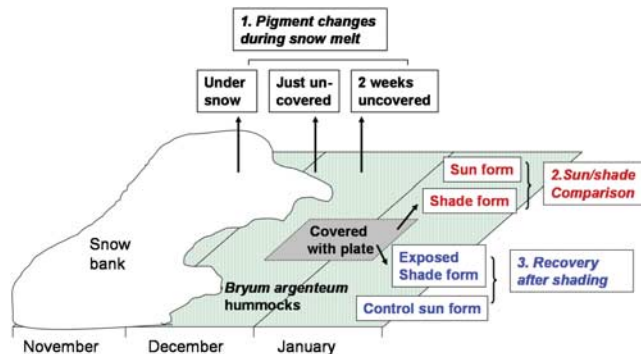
1. Pigment changes during snow melt

Under snow

Just uncovered

2 weeks uncovered

Sun form

Shade form

2. Sun/shade Comparison

Snow bank

Covered with plate

Exposed Shade form

3. Recovery after shading

Bryum argenteum hummocks

Control sun form

November

December

January